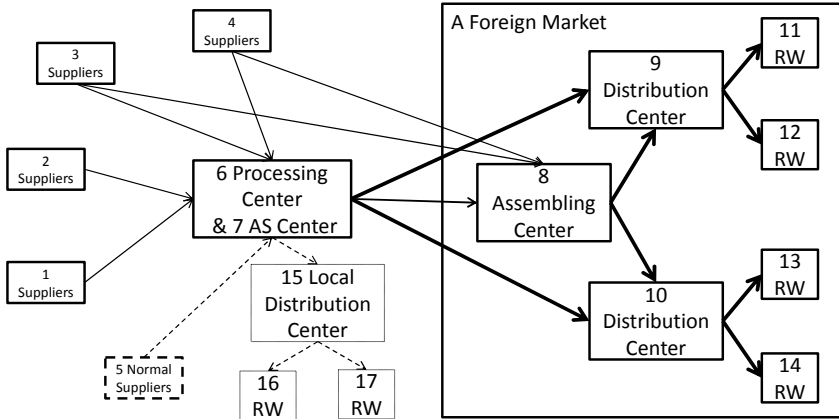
4
Suppliers

3
Suppliers

2
Suppliers

1
Suppliers

6 Processing Center & 7 AS Center

15 Local Distribution Center

5 Normal Suppliers

16
RW

17
RW

A Foreign Market

8
Assembling Center

9
Distribution Center

10
Distribution Center

11
RW

12
RW

13
RW

14
RW